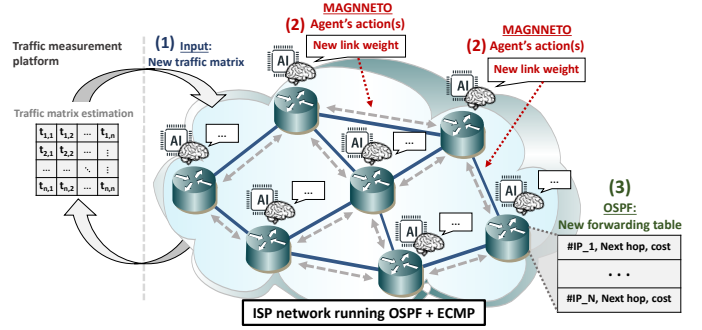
Traffic measurement platform

(1) Input: New traffic matrix

(2) MAGNNETO Agent's action(s)

New link weight

(2) MAGNNETO Agent's action(s)

New link weight

Traffic matrix estimation

| $t_{1,1}$ | $t_{1,2}$ | ... | $t_{1,n}$ |
|---|---|---|---|
| $t_{2,1}$ | $t_{2,2}$ | ... | ⋮ |
| ... | ... | ⋱ | ⋮ |
| $t_{n,1}$ | $t_{n,2}$ | ... | $t_{n,n}$ |

AI ...

AI ...

AI ...

AI ...

AI ...

AI

AI

AI

(3) OSPF: New forwarding table

| #IP_1, Next hop, cost |
|---|
| . . . |
| #IP_N, Next hop, cost |

ISP network running OSPF + ECMP